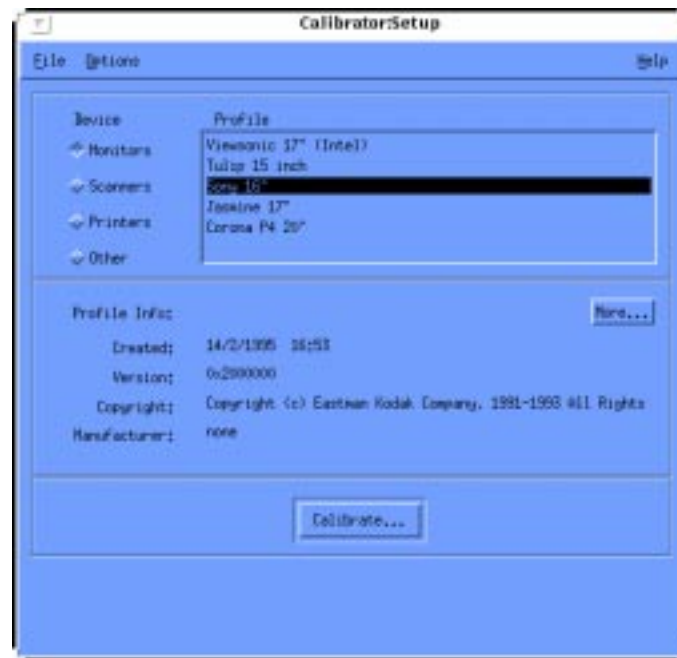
CalibratorSetup

File Options Help

Device
Monitors
Scanners
Printers
Other

Profile
Viewsonic 17" (Intel)
Tulip 15 inch
Sony 16"
Jasmine 17"
Corona P4 20"

Profile Info:
More...
Created: 14/2/1995 16:53
Version: 0x2000000
Copyright: Copyright (c) Eastman Kodak Company, 1991-1993 All Rights
Manufacturer: none

Calibrate...